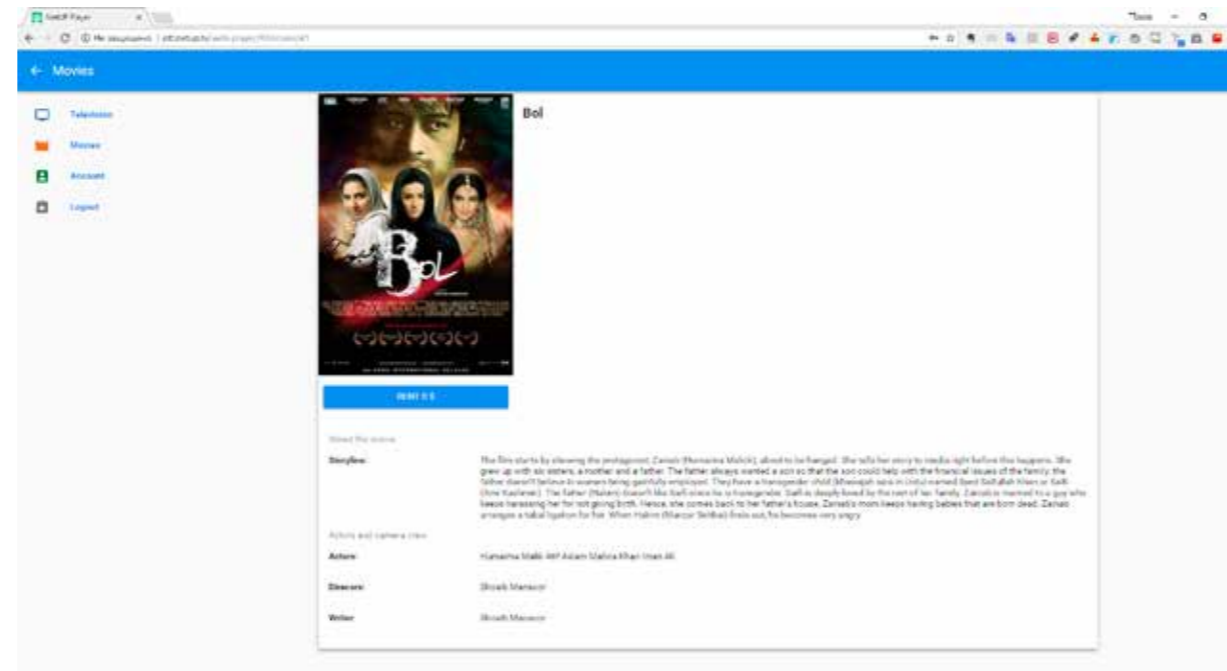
Movies

Television

Movies

Account

Logout

Bol

RENT $ 5

About the movie

Storyline:

The film starts by showing the protagonist, Zainab (Humaima Malick), about to be hanged. She tells her story to media right before this happens. She grew up with six sisters, a mother and a father. The father always wanted a son so that the son could help with the financial issues of the family; the father doesn't believe in women being gainfully employed. They have a transgender child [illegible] named Saifullah Khan or Saifi. The father (Hakim) doesn't like Saifi since he is transgender. Saifi is deeply loved by the rest of her family. Zainab is married to a guy who keeps harassing her for not giving birth. Hence, she comes back to her father's house. Zainab's mom keeps having babies that are born dead. Zainab arranges a tubal ligation for her. When Hakim (Manzar Sehbai) finds out, he becomes very angry.

Actors and camera crew

Actors:

Humaima Malik Atif Aslam Mahira Khan Iman Ali

Director:

Shoaib Mansoor

Writer:

Shoaib Mansoor